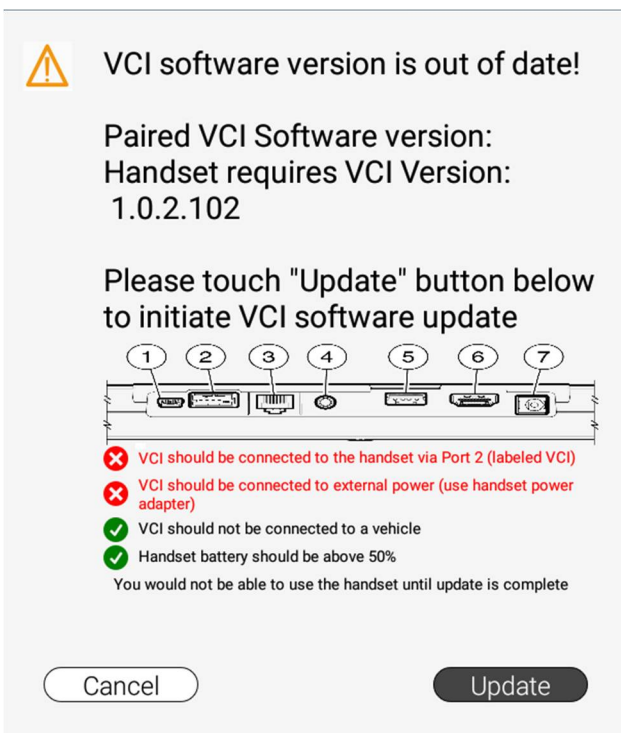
VCI software version is out of date!

Paired VCI Software version:
Handset requires VCI Version:
1.0.2.102

Please touch "Update" button below to initiate VCI software update

1 2 3 4 5 6 7

VCI should be connected to the handset via Port 2 (labeled VCI)

VCI should be connected to external power (use handset power adapter)

VCI should not be connected to a vehicle

Handset battery should be above 50%

You would not be able to use the handset until update is complete

Cancel

Update